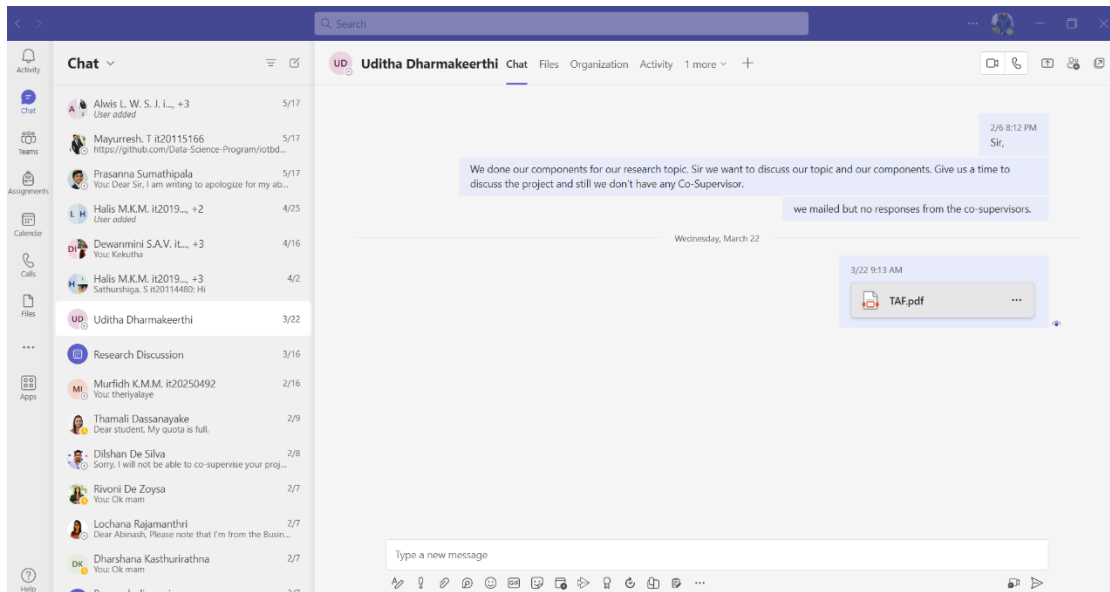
Search

Activity
Chat
Teams
Assignments
Calendar
Calls
Files
...
Apps
Help

Chat

Alwis L. W. S. J. i..., +3 5/17
User added

Mayurresh. T it20115166 5/17
https://github.com/Data-Science-Program/iotbd...

Prasanna Sumathipala 5/17
You: Dear Sir, I am writing to apologize for my ab...

Halis M.K.M. it2019..., +2 4/25
User added

Dewanmini S.A.V. it..., +3 4/16
You: Kekutha

Halis M.K.M. it2019..., +3 4/2
Sathurshiga. S it20114480: Hi

Uditha Dharmakeerthi 3/22

Research Discussion 3/16

Murfidh K.M.M. it20250492 2/16
You: theriyalaye

Thamali Dassanayake 2/9
Dear student, My quota is full.

Dilshan De Silva 2/8
Sorry, I will not be able to co-supervise your proj...

Rivoni De Zoysa 2/7
You: Ok mam

Lochana Rajamanthri 2/7
Dear Abinash, Please note that I'm from the Busin...

Dharshana Kasthurirathna 2/7
You: Ok mam

Uditha Dharmakeerthi Chat Files Organization Activity 1 more

2/6 8:12 PM
Sir,

We done our components for our research topic. Sir we want to discuss our topic and our components. Give us a time to discuss the project and still we don't have any Co-Supervisor.

we mailed but no responses from the co-supervisors.

Wednesday, March 22

3/22 9:13 AM
TAF.pdf ...

Type a new message